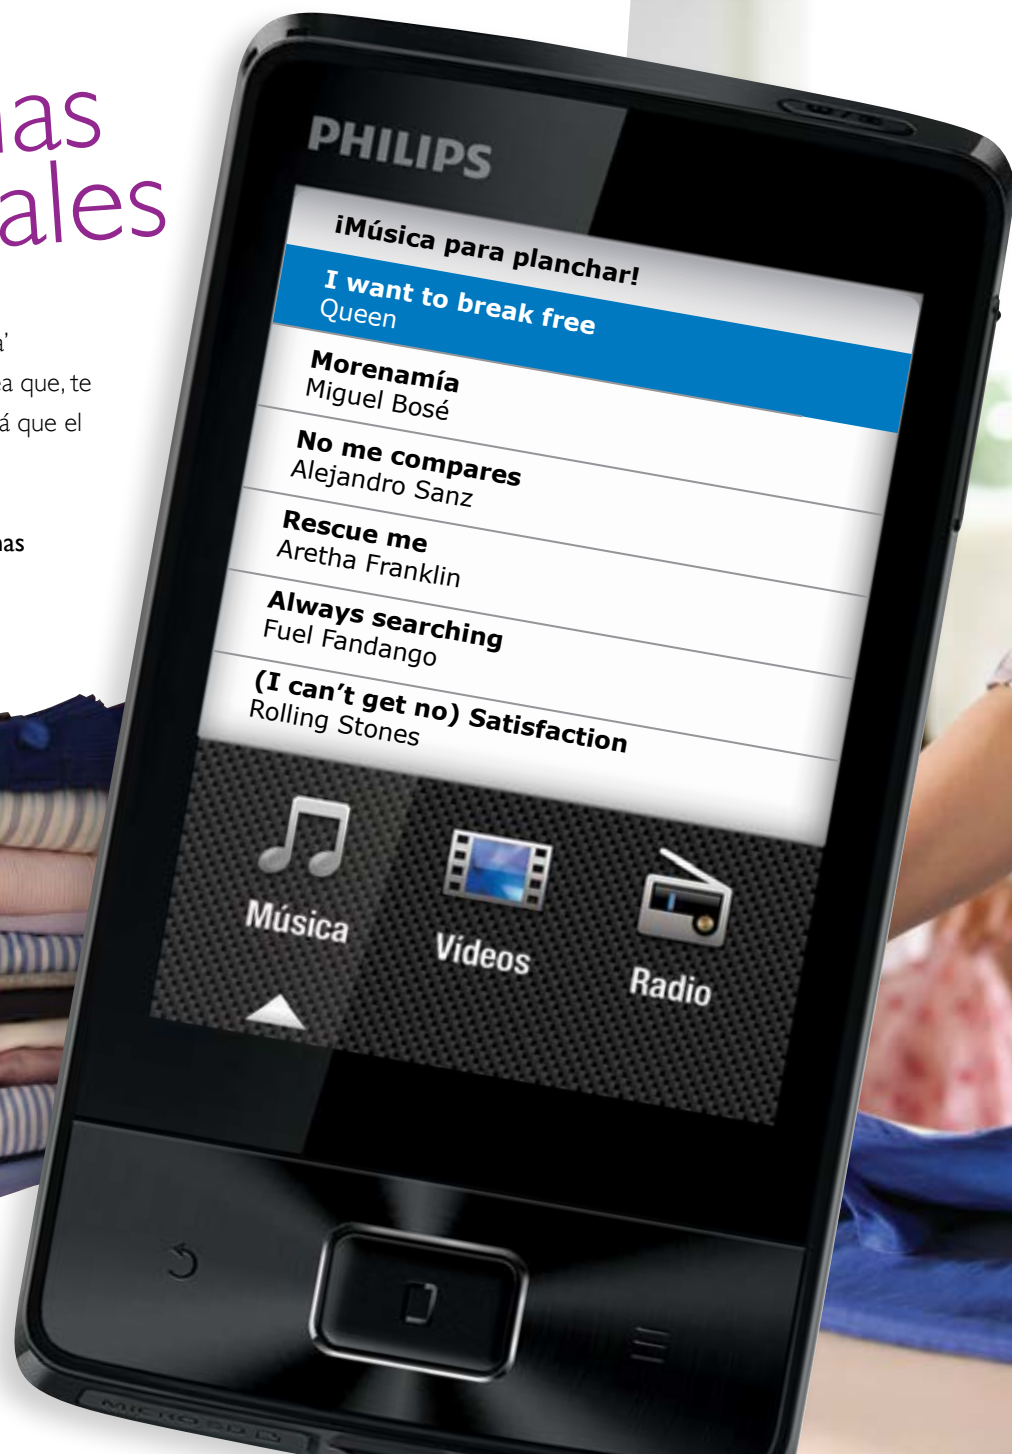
as
ales

a'
a que, te
á que el

as

PHILIPS

¡Música para planchar!

I want to break free
Queen

Morenamía
Miguel Bosé

No me compares
Alejandro Sanz

Rescue me
Aretha Franklin

Always searching
Fuel Fandango

(I can't get no) Satisfaction
Rolling Stones

Música

Videos

Radio

MICRO SD